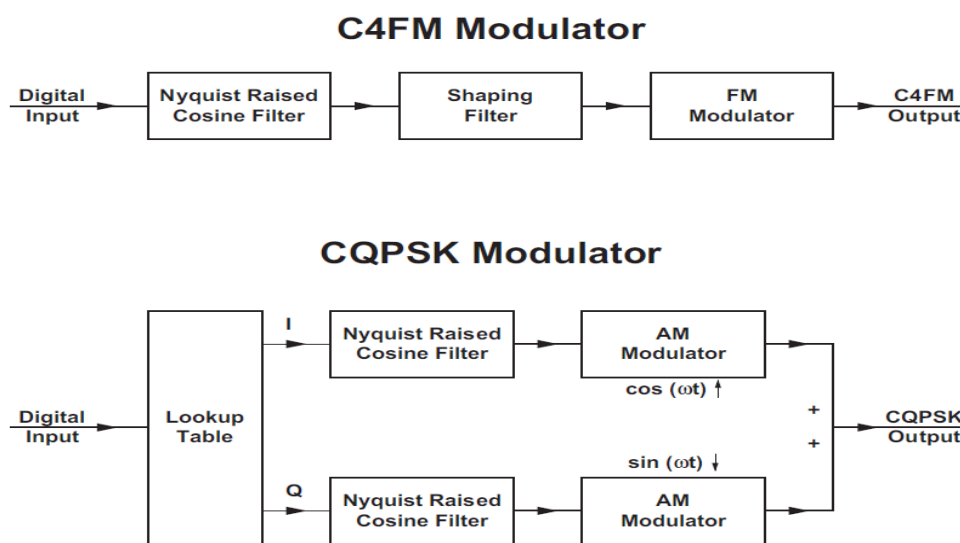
C4FM Modulator

Digital Input

Nyquist Raised Cosine Filter

Shaping Filter

FM Modulator

C4FM Output

CQPSK Modulator

Digital Input

Lookup Table

I

Nyquist Raised Cosine Filter

AM Modulator

cos ($\omega$t)

Q

Nyquist Raised Cosine Filter

AM Modulator

sin ($\omega$t)

+

+

CQPSK Output